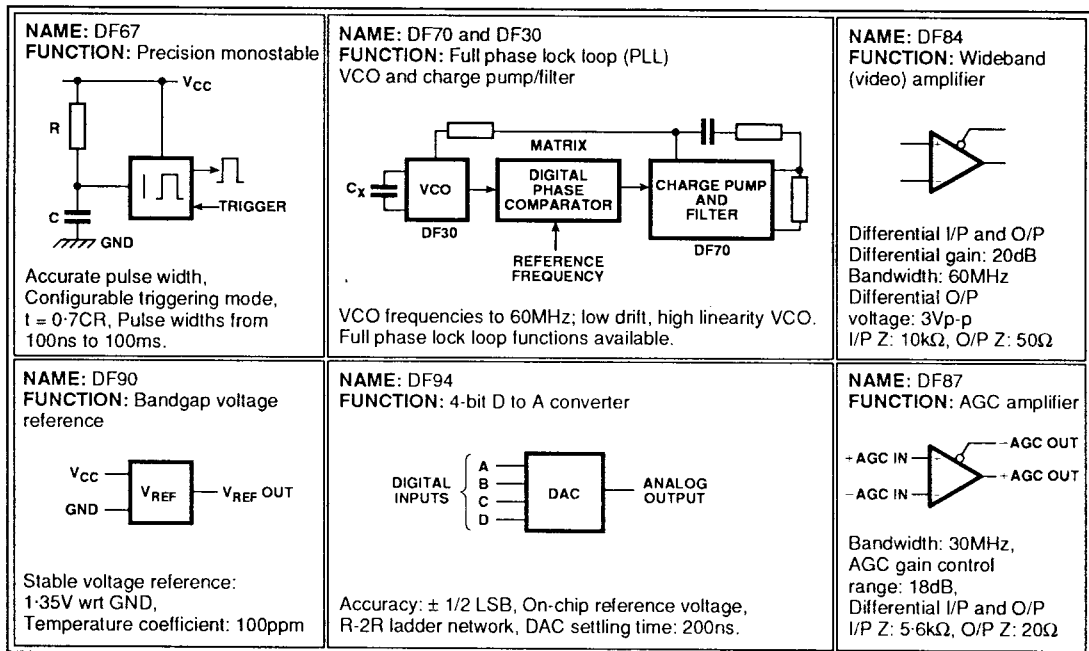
NAME: DF67
FUNCTION: Precision monostable

$V_{CC}$
R
TRIGGER
C
GND

Accurate pulse width, Configurable triggering mode, t = 0·7CR, Pulse widths from 100ns to 100ms.

NAME: DF70 and DF30
FUNCTION: Full phase lock loop (PLL) VCO and charge pump/filter

MATRIX
$C_X$
VCO
DF30
DIGITAL PHASE COMPARATOR
REFERENCE FREQUENCY
CHARGE PUMP AND FILTER
DF70

VCO frequencies to 60MHz; low drift, high linearity VCO. Full phase lock loop functions available.

NAME: DF84
FUNCTION: Wideband (video) amplifier

Differential I/P and O/P
Differential gain: 20dB
Bandwidth: 60MHz
Differential O/P voltage: 3Vp-p
I/P Z: 10kΩ, O/P Z: 50Ω

NAME: DF90
FUNCTION: Bandgap voltage reference

$V_{CC}$
GND
$V_{REF}$
$V_{REF}$ OUT

Stable voltage reference: 1·35V wrt GND, Temperature coefficient: 100ppm

NAME: DF94
FUNCTION: 4-bit D to A converter

DIGITAL INPUTS
A
B
C
D
DAC
ANALOG OUTPUT

Accuracy: ± 1/2 LSB, On-chip reference voltage, R-2R ladder network, DAC settling time: 200ns.

NAME: DF87
FUNCTION: AGC amplifier

+AGC IN
−AGC IN
−AGC OUT
+AGC OUT

Bandwidth: 30MHz,
AGC gain control range: 18dB,
Differential I/P and O/P
I/P Z: 5·6kΩ, O/P Z: 20Ω